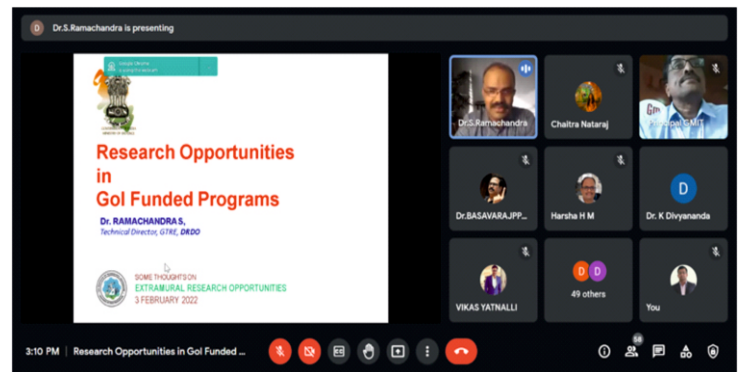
D Dr.S.Ramachandra is presenting

Research Opportunities in GoI Funded Programs

Dr. RAMACHANDRA S,
Technical Director, GTRE, DRDO

SOME THOUGHTS ON
EXTRAMURAL RESEARCH OPPORTUNITIES
3 FEBRUARY 2022

Dr.S.Ramachandra

Chaitra Nataraj

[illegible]opal SMIT

Dr.BASAVARAJPP...

Harsha H M

D
Dr. K Divyananda

VIKAS YATNALLI

D D
49 others

You

3:10 PM | Research Opportunities in GoI Funded ...

58